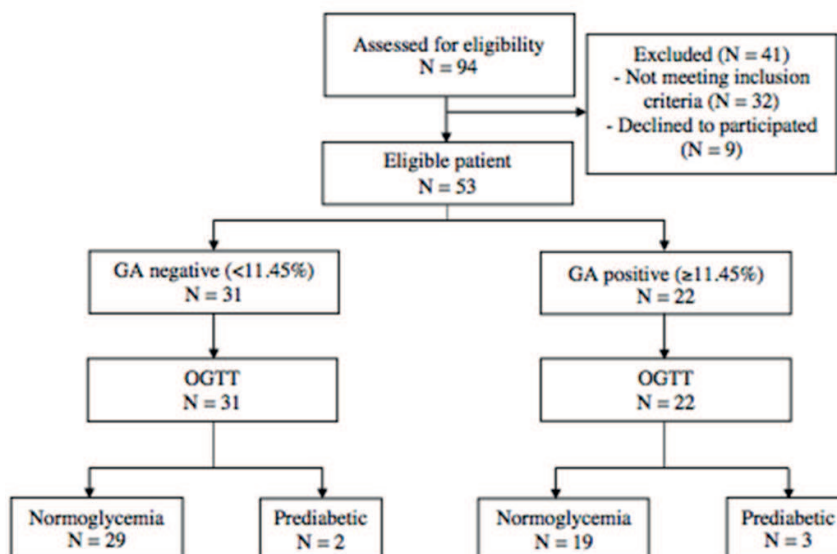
Assessed for eligibility
N = 94

Excluded (N = 41)
- Not meeting inclusion criteria (N = 32)
- Declined to participated (N = 9)

Eligible patient
N = 53

GA negative (<11.45%)
N = 31

GA positive (≥11.45%)
N = 22

OGTT
N = 31

OGTT
N = 22

Normoglycemia
N = 29

Prediabetic
N = 2

Normoglycemia
N = 19

Prediabetic
N = 3